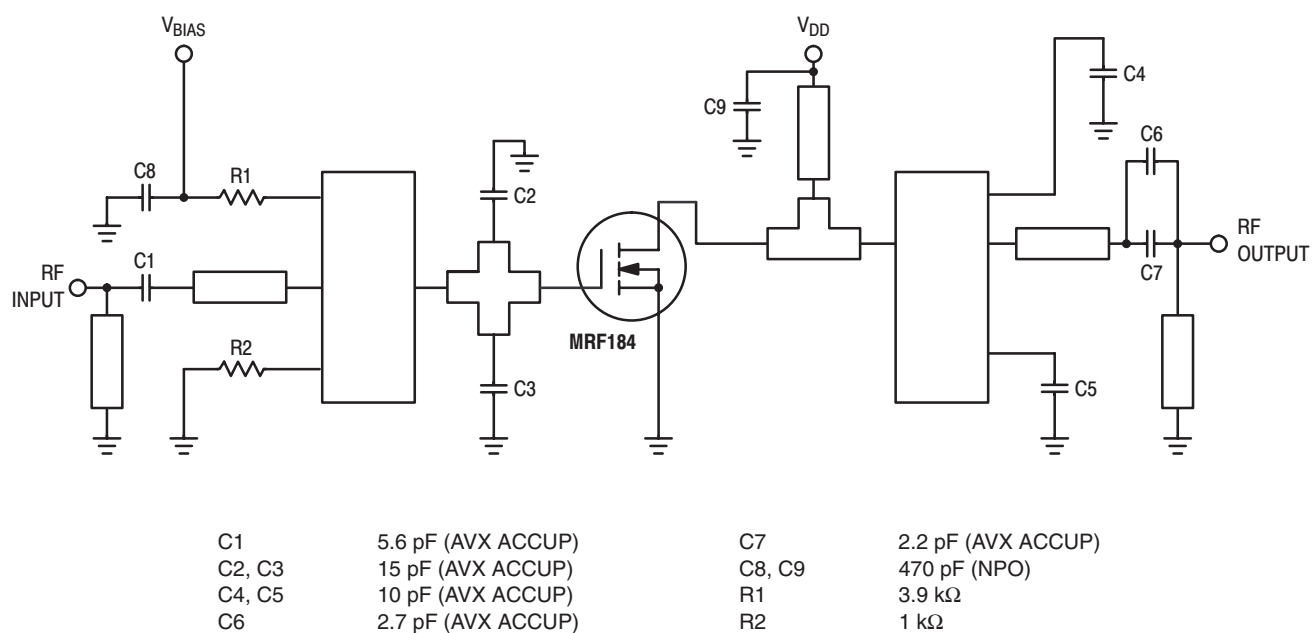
$V_{BIAS}$

$V_{DD}$

C9

C4

C6

C8

R1

C2

RF INPUT

C1

RF OUTPUT

C7

R2

MRF184

C3

C5

| | | | |
|---|---|---|---|
| C1 | 5.6 pF (AVX ACCUP) | C7 | 2.2 pF (AVX ACCUP) |
| C2, C3 | 15 pF (AVX ACCUP) | C8, C9 | 470 pF (NPO) |
| C4, C5 | 10 pF (AVX ACCUP) | R1 | 3.9 k$\Omega$ |
| C6 | 2.7 pF (AVX ACCUP) | R2 | 1 k$\Omega$ |